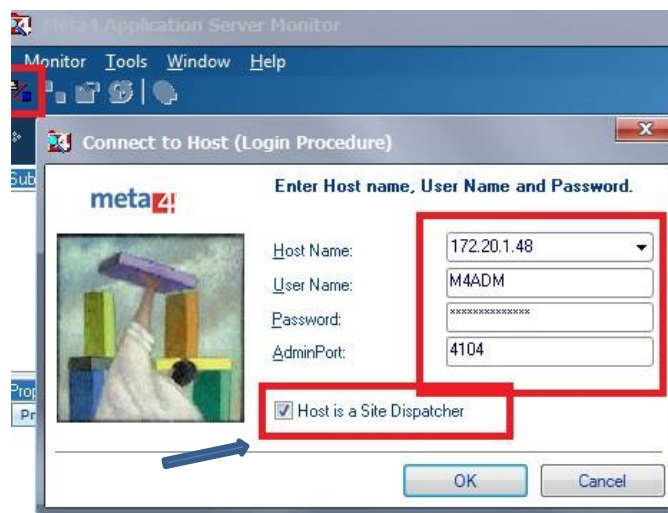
Meta4 Application Server Monitor

Monitor Tools Window Help

Sub

Prop

Pr

Connect to Host (Login Procedure)

x

meta4

Enter Host name, User Name and Password.

Host Name: 172.20.1.48

User Name: M4ADM

Password: **************

AdminPort: 4104

Host is a Site Dispatcher

OK

Cancel